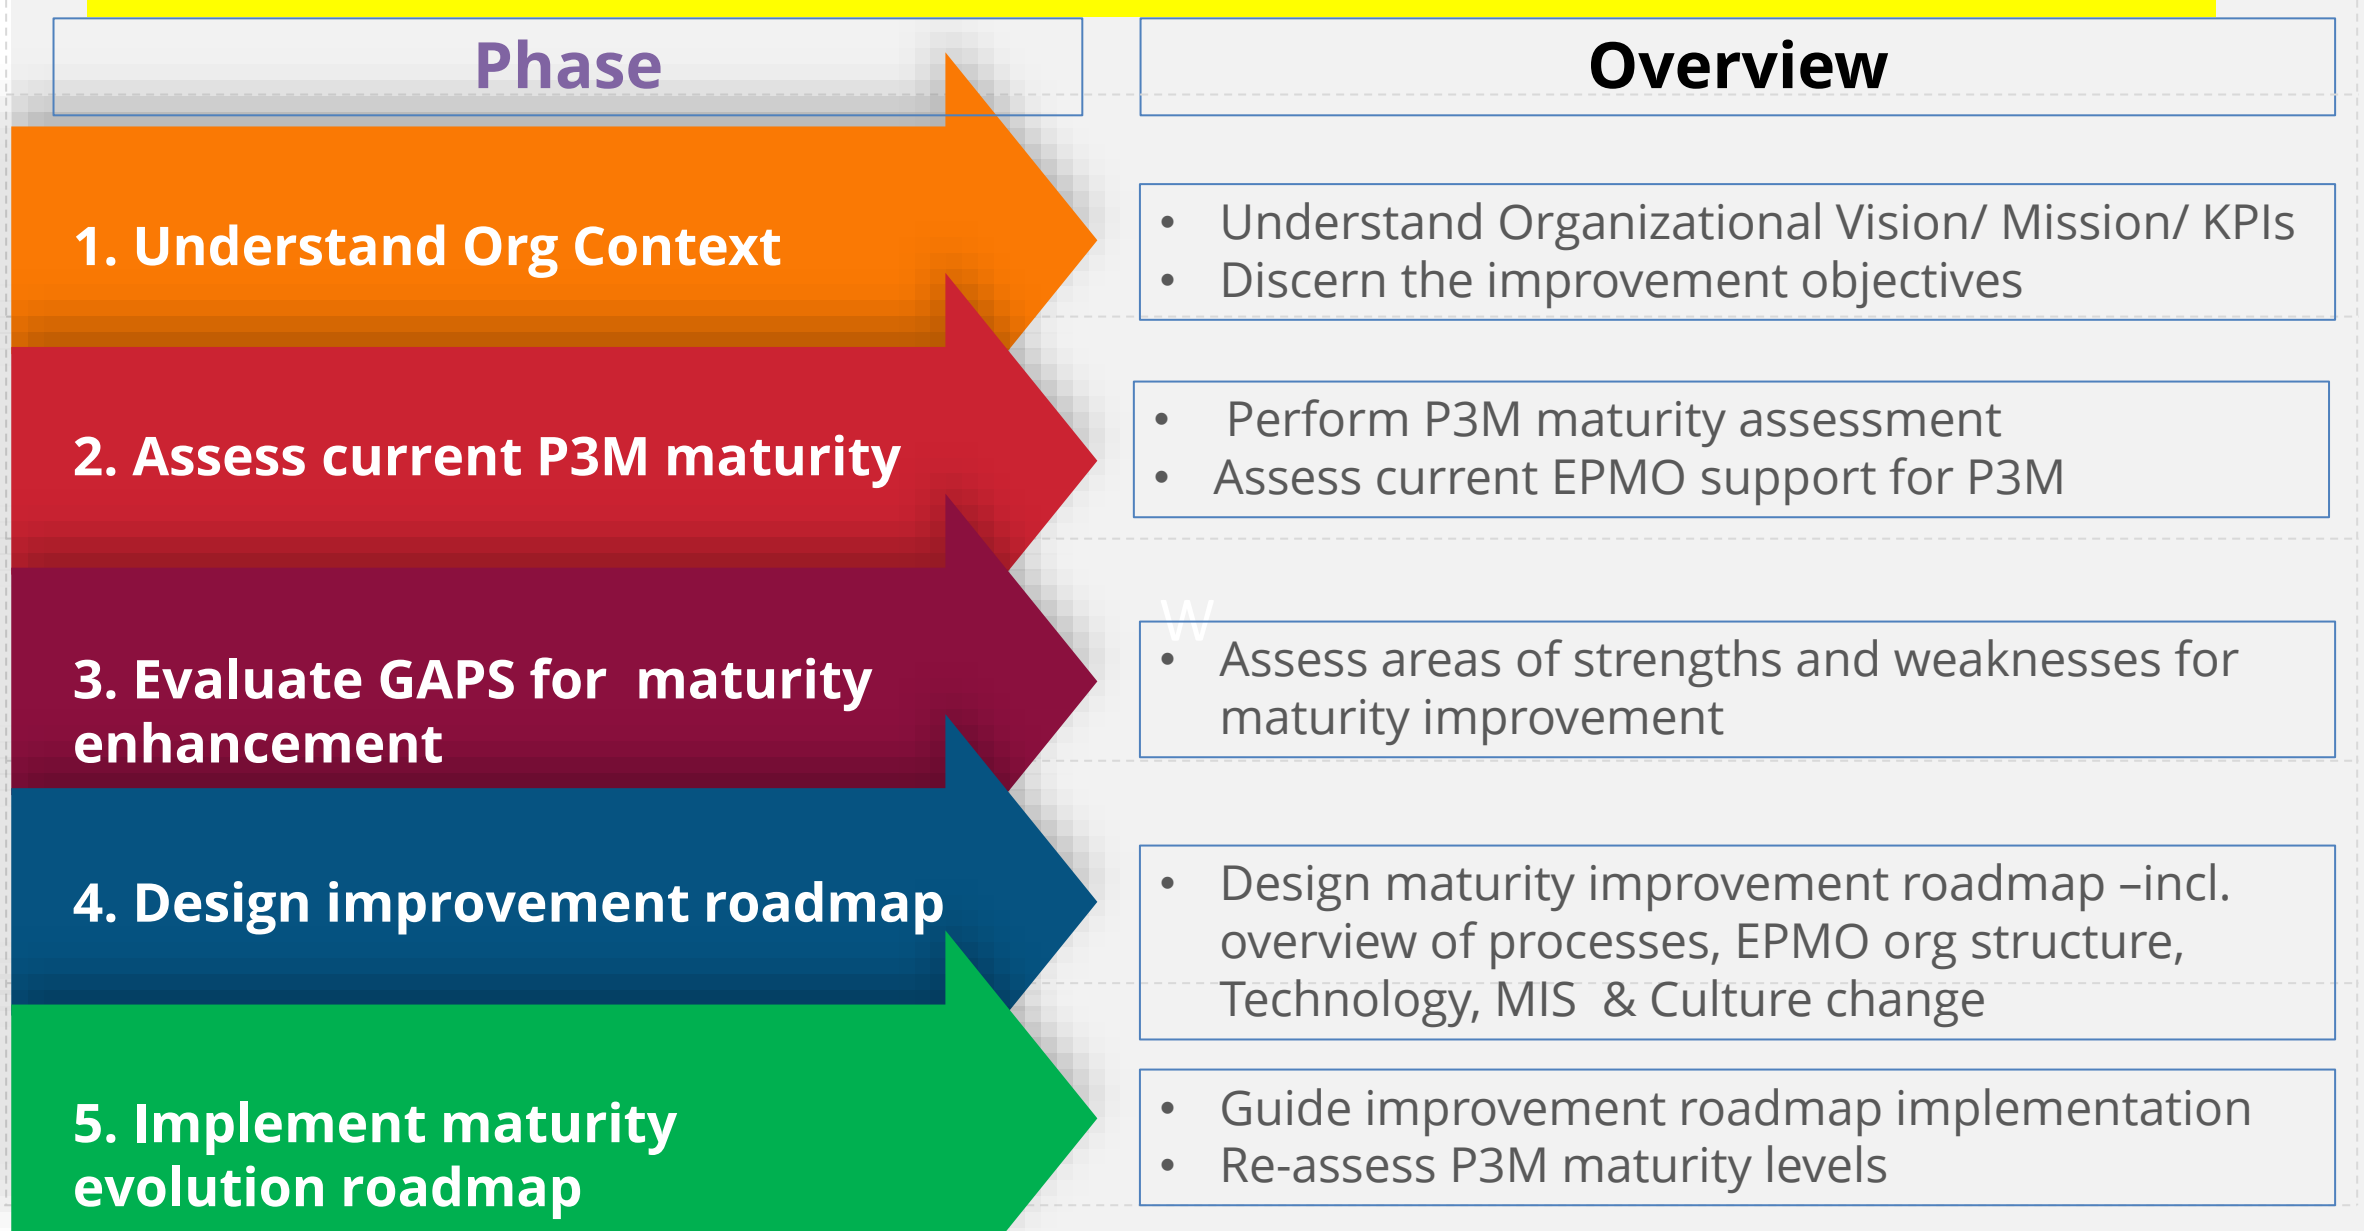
Phase

Overview

1. Understand Org Context

- Understand Organizational Vision/ Mission/ KPIs
- Discern the improvement objectives

2. Assess current P3M maturity

- Perform P3M maturity assessment
- Assess current EPMO support for P3M

3. Evaluate GAPS for maturity enhancement

W

- Assess areas of strengths and weaknesses for maturity improvement

4. Design improvement roadmap

- Design maturity improvement roadmap –incl. overview of processes, EPMO org structure, Technology, MIS & Culture change

5. Implement maturity evolution roadmap

- Guide improvement roadmap implementation
- Re-assess P3M maturity levels